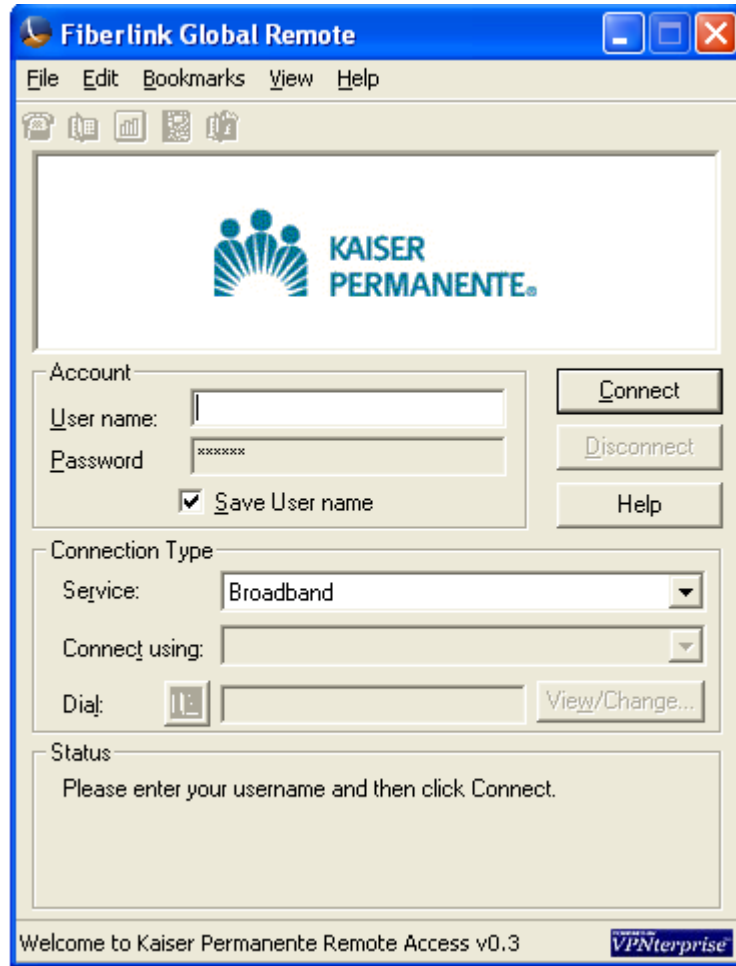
Fiberlink Global Remote

File Edit Bookmarks View Help

KAISER
PERMANENTE.

Account
User name:
Password ******
Save User name

Connect
Disconnect
Help

Connection Type
Service: Broadband
Connect using:
Dial:
View/Change...

Status
Please enter your username and then click Connect.

Welcome to Kaiser Permanente Remote Access v0.3
VPNterprise